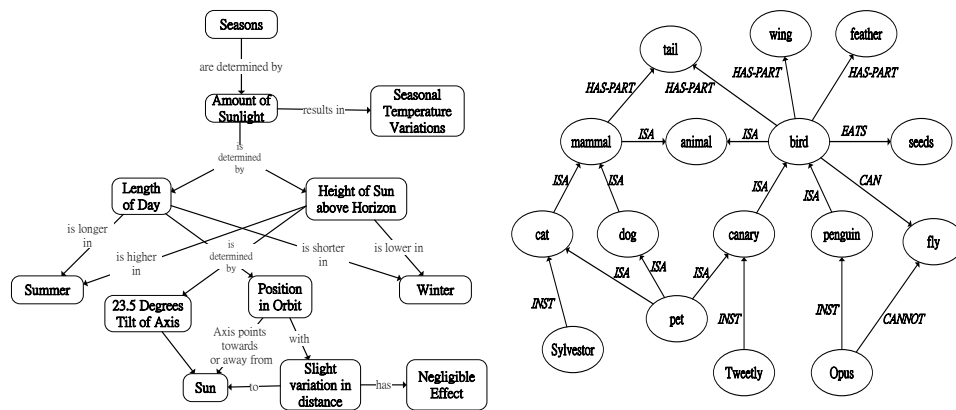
Seasons

are determined by

Amount of Sunlight

results in

Seasonal Temperature Variations

is determined by

Length of Day

Height of Sun above Horizon

is longer in

is higher in

is determined by

is shorter in

is lower in

Summer

Winter

23.5 Degrees Tilt of Axis

Position in Orbit

Axis points towards or away from

with

Slight variation in distance

has

Negligible Effect

Sun

to

tail

wing

feather

HAS-PART

HAS-PART

HAS-PART

HAS-PART

mammal

ISA

animal

ISA

bird

EATS

seeds

ISA

ISA

ISA

ISA

CAN

cat

dog

canary

penguin

fly

ISA

ISA

ISA

pet

INST

INST

INST

CANNOT

Sylvestor

Tweetly

Opus